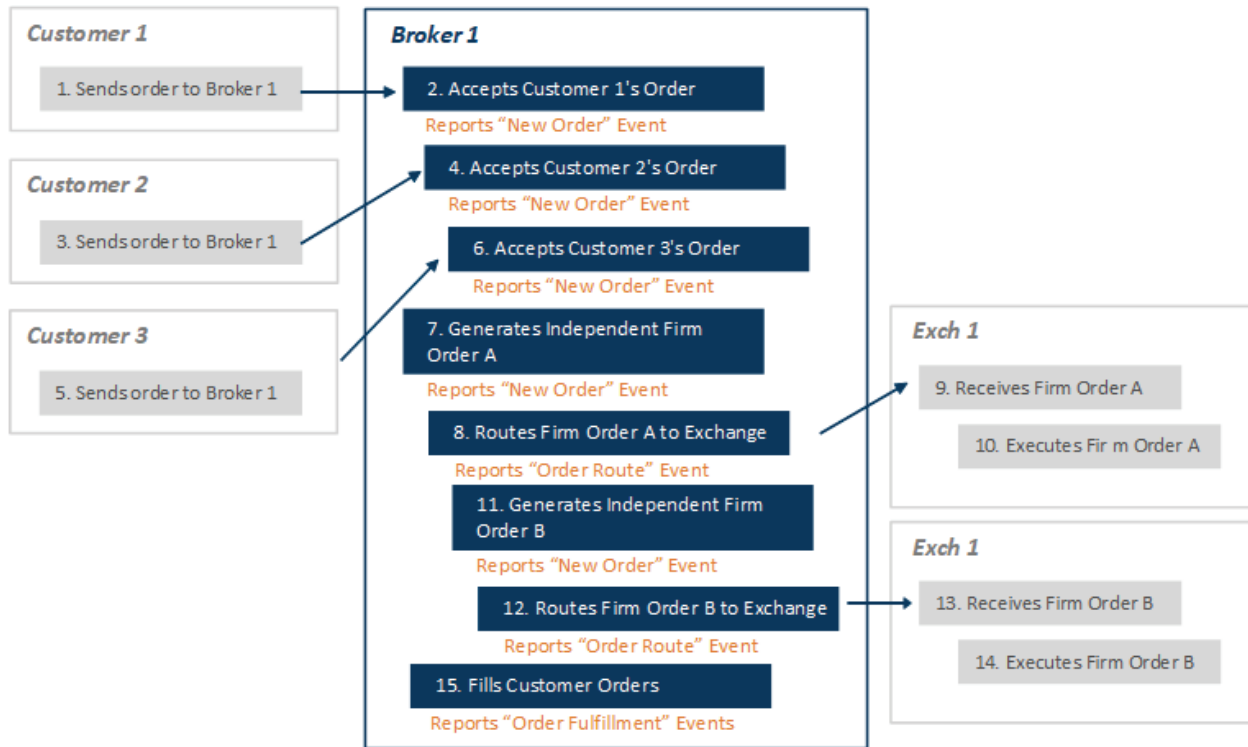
Customer 1

1. Sends order to Broker 1

Customer 2

3. Sends order to Broker 1

Customer 3

5. Sends order to Broker 1

Broker 1

2. Accepts Customer 1's Order

Reports "New Order" Event

4. Accepts Customer 2's Order

Reports "New Order" Event

6. Accepts Customer 3's Order

Reports "New Order" Event

7. Generates Independent Firm Order A

Reports "New Order" Event

8. Routes Firm Order A to Exchange

Reports "Order Route" Event

11. Generates Independent Firm Order B

Reports "New Order" Event

12. Routes Firm Order B to Exchange

Reports "Order Route" Event

15. Fills Customer Orders

Reports "Order Fulfillment" Events

Exch 1

9. Receives Firm Order A

10. Executes Fir m Order A

Exch 1

13. Receives Firm Order B

14. Executes Firm Order B